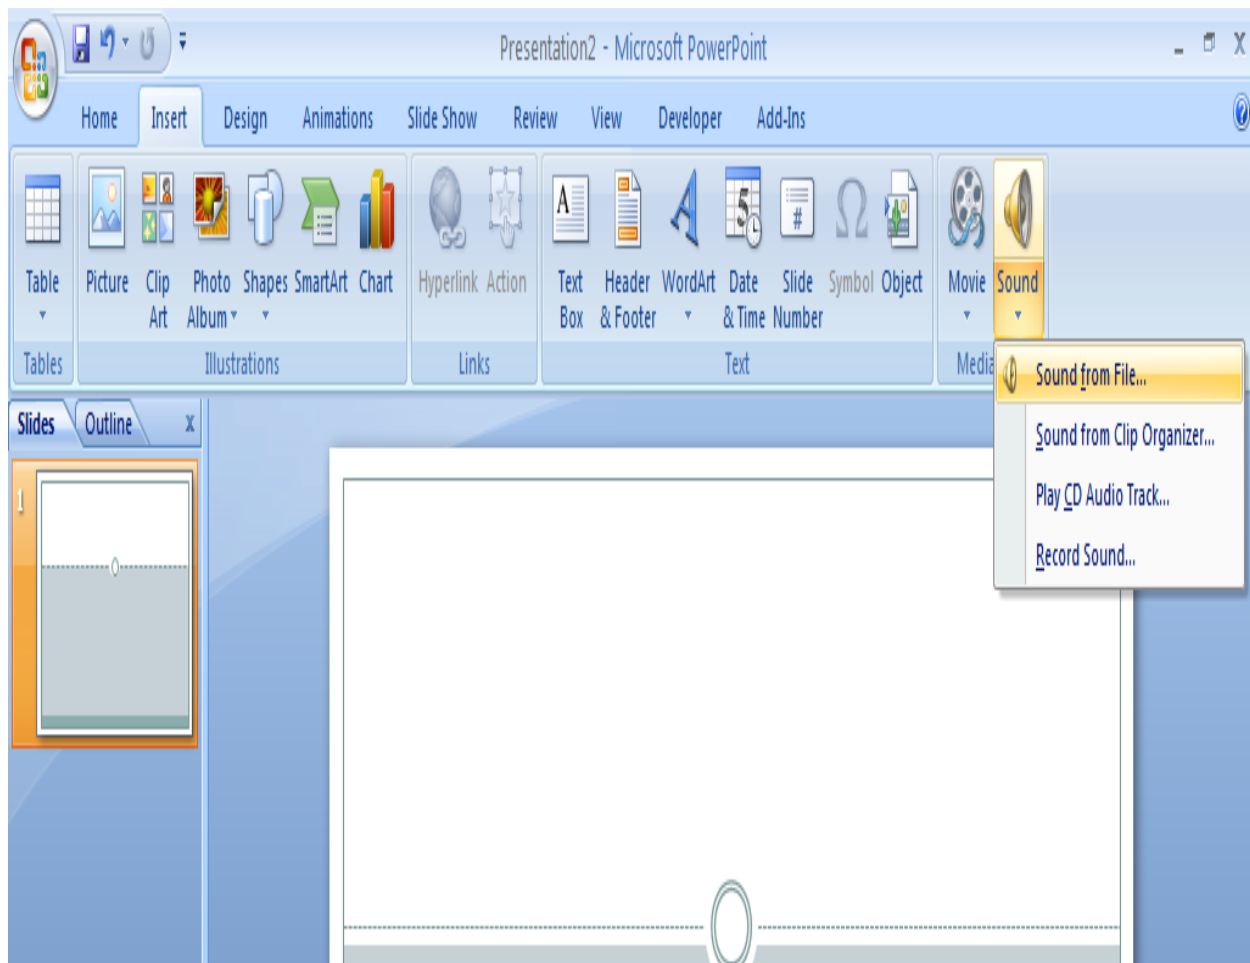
Presentation2 - Microsoft PowerPoint

Home Insert Design Animations Slide Show Review View Developer Add-Ins

Table
Tables

Picture Clip Art Photo Album Shapes SmartArt Chart
Illustrations

Hyperlink Action
Links

Text Box Header & Footer WordArt Date & Time Slide Number Symbol Object
Text

Movie Sound
Media

Sound from File...
Sound from Clip Organizer...
Play CD Audio Track...
Record Sound...

Slides Outline x

1